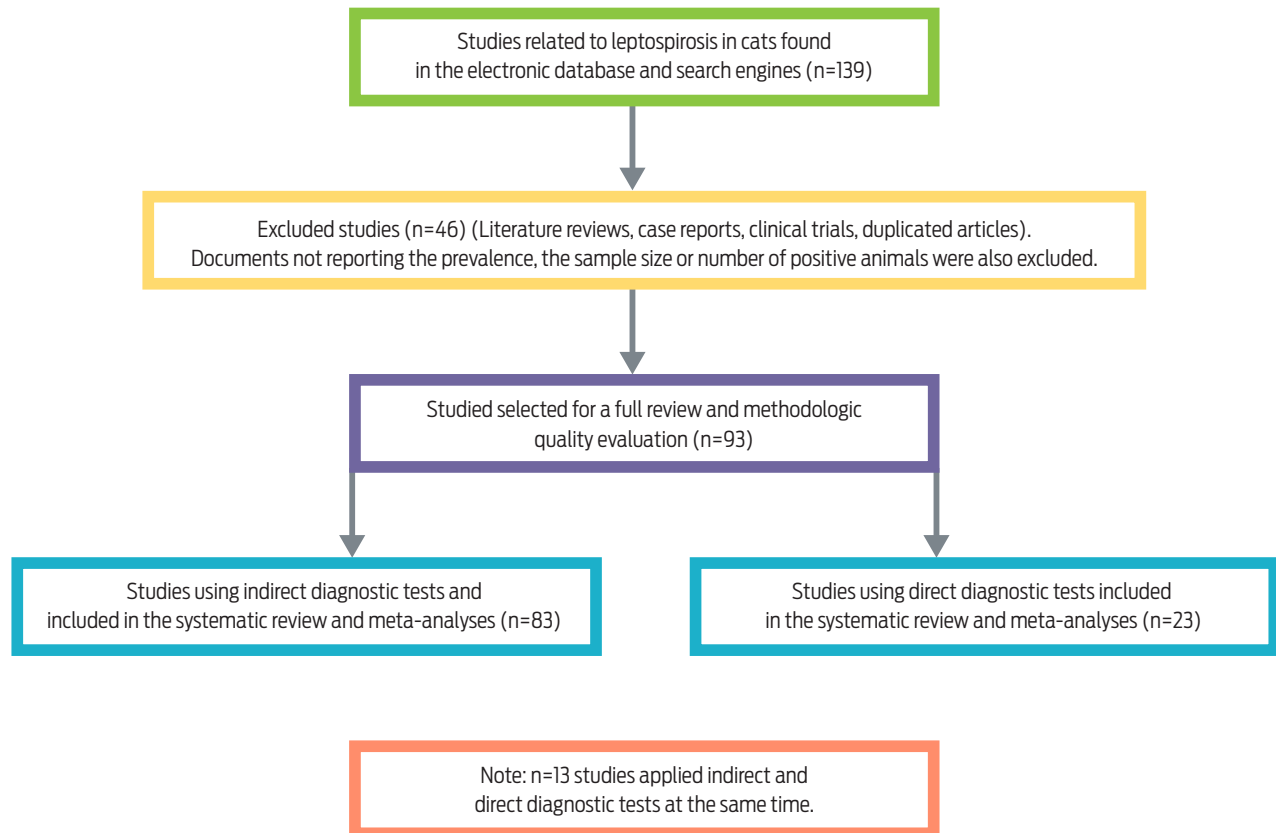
Studies related to leptospirosis in cats found in the electronic database and search engines (n=139)

Excluded studies (n=46) (Literature reviews, case reports, clinical trials, duplicated articles). Documents not reporting the prevalence, the sample size or number of positive animals were also excluded.

Studied selected for a full review and methodologic quality evaluation (n=93)

Studies using indirect diagnostic tests and included in the systematic review and meta-analyses (n=83)

Studies using direct diagnostic tests included in the systematic review and meta-analyses (n=23)

Note: n=13 studies applied indirect and direct diagnostic tests at the same time.